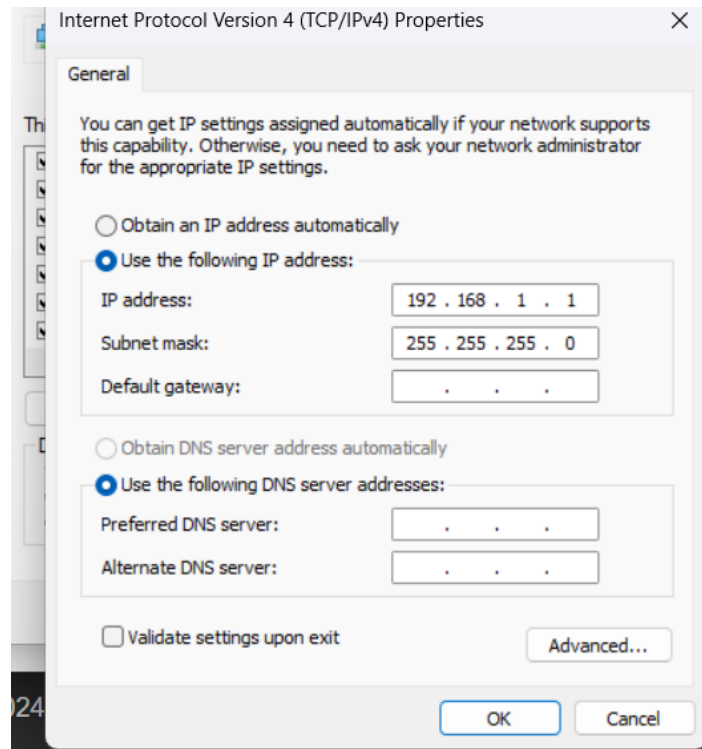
Internet Protocol Version 4 (TCP/IPv4) Properties

General

You can get IP settings assigned automatically if your network supports this capability. Otherwise, you need to ask your network administrator for the appropriate IP settings.

Obtain an IP address automatically

Use the following IP address:

IP address: 192 . 168 . 1 . 1

Subnet mask: 255 . 255 . 255 . 0

Default gateway: . . .

Obtain DNS server address automatically

Use the following DNS server addresses:

Preferred DNS server: . . .

Alternate DNS server: . . .

Validate settings upon exit

Advanced...

OK

Cancel

Thi

D

024